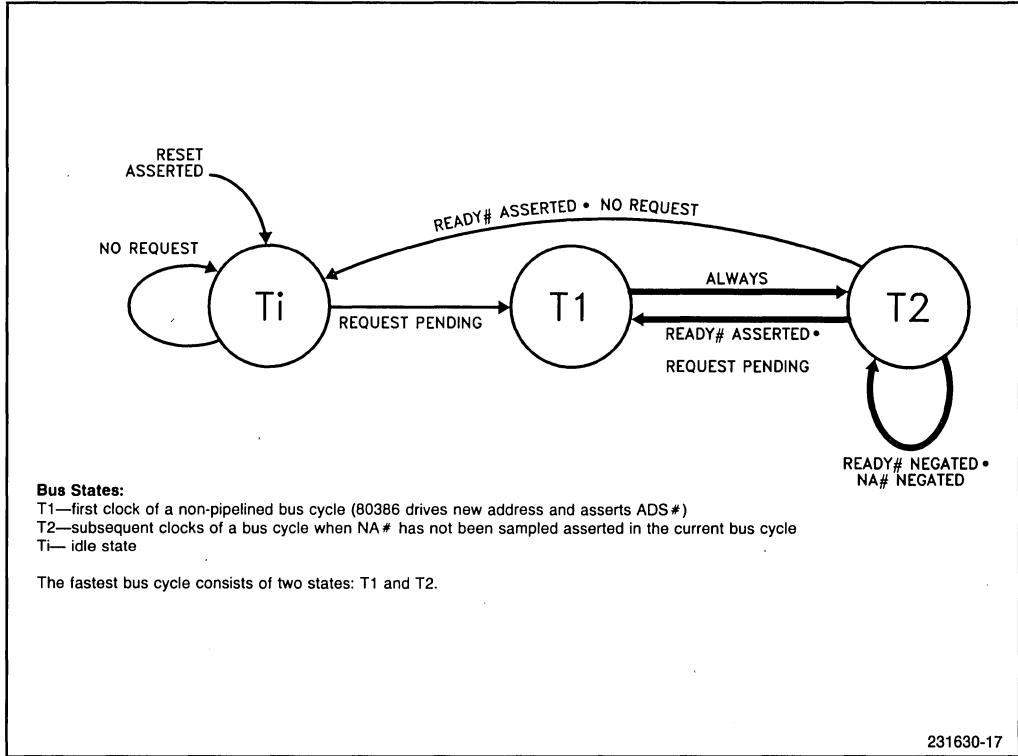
RESET ASSERTED

READY# ASSERTED • NO REQUEST

NO REQUEST

Ti

REQUEST PENDING

T1

ALWAYS

READY# ASSERTED •

REQUEST PENDING

T2

READY# NEGATED • NA# NEGATED

**Bus States:**
T1—first clock of a non-pipelined bus cycle (80386 drives new address and asserts ADS#)
T2—subsequent clocks of a bus cycle when NA# has not been sampled asserted in the current bus cycle
Ti— idle state

The fastest bus cycle consists of two states: T1 and T2.

231630-17